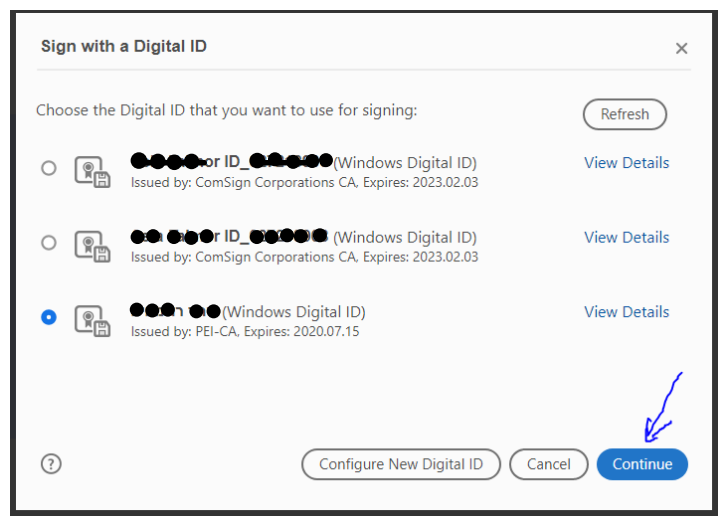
Sign with a Digital ID

×

Choose the Digital ID that you want to use for signing:

Refresh

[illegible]or ID_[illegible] (Windows Digital ID)
Issued by: ComSign Corporations CA, Expires: 2023.02.03

View Details

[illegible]or ID_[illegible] (Windows Digital ID)
Issued by: ComSign Corporations CA, Expires: 2023.02.03

View Details

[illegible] (Windows Digital ID)
Issued by: PEI-CA, Expires: 2020.07.15

View Details

?

Configure New Digital ID

Cancel

Continue